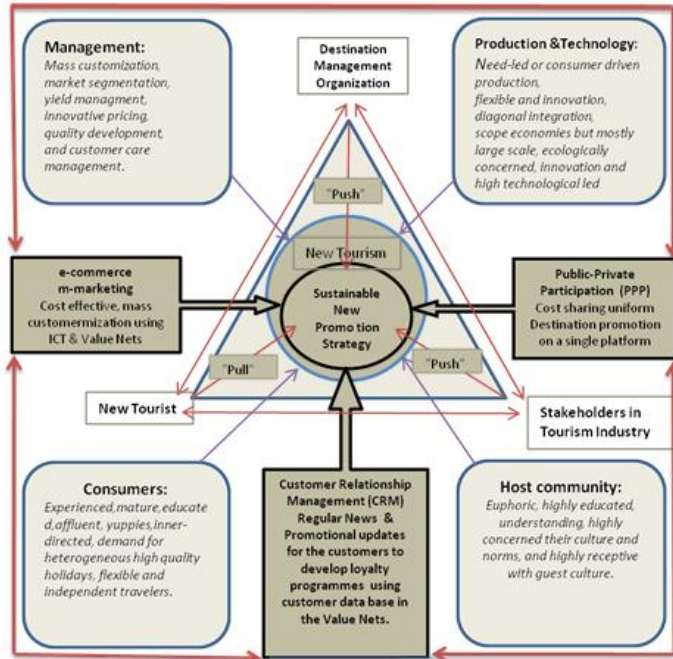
Management:
Mass customization, market segmentation, yield managment, innovative pricing, quality development, and customer care management.

Destination Management Organization

Production &Technology:
Need-led or consumer driven production, flexible and innovation, diagonal integration, scope economies but mostly large scale, ecologically concerned, innovation and high technological led

"Push"

New Tourism

e-commerce
m-marketing
Cost effective, mass customermization using ICT & Value Nets

Sustainable New Promo tion Strategy

Public-Private Participation (PPP)
Cost sharing uniform Destination promotion on a single platform

"Pull"

"Push"

New Tourist

Stakeholders in Tourism Industry

Consumers:
Experienced,mature,educate d,affluent, yuppies,inner-directed, demand for heterogeneous high quality holidays, flexible and independent travelers.

Customer Relationship Management (CRM) Regular News & Promotional updates for the customers to develop loyalty programmes using customer data base in the Value Nets.

Host community:
Euphoric, highly educated, understanding, highly concerned their culture and norms, and highly receptive with guest culture.